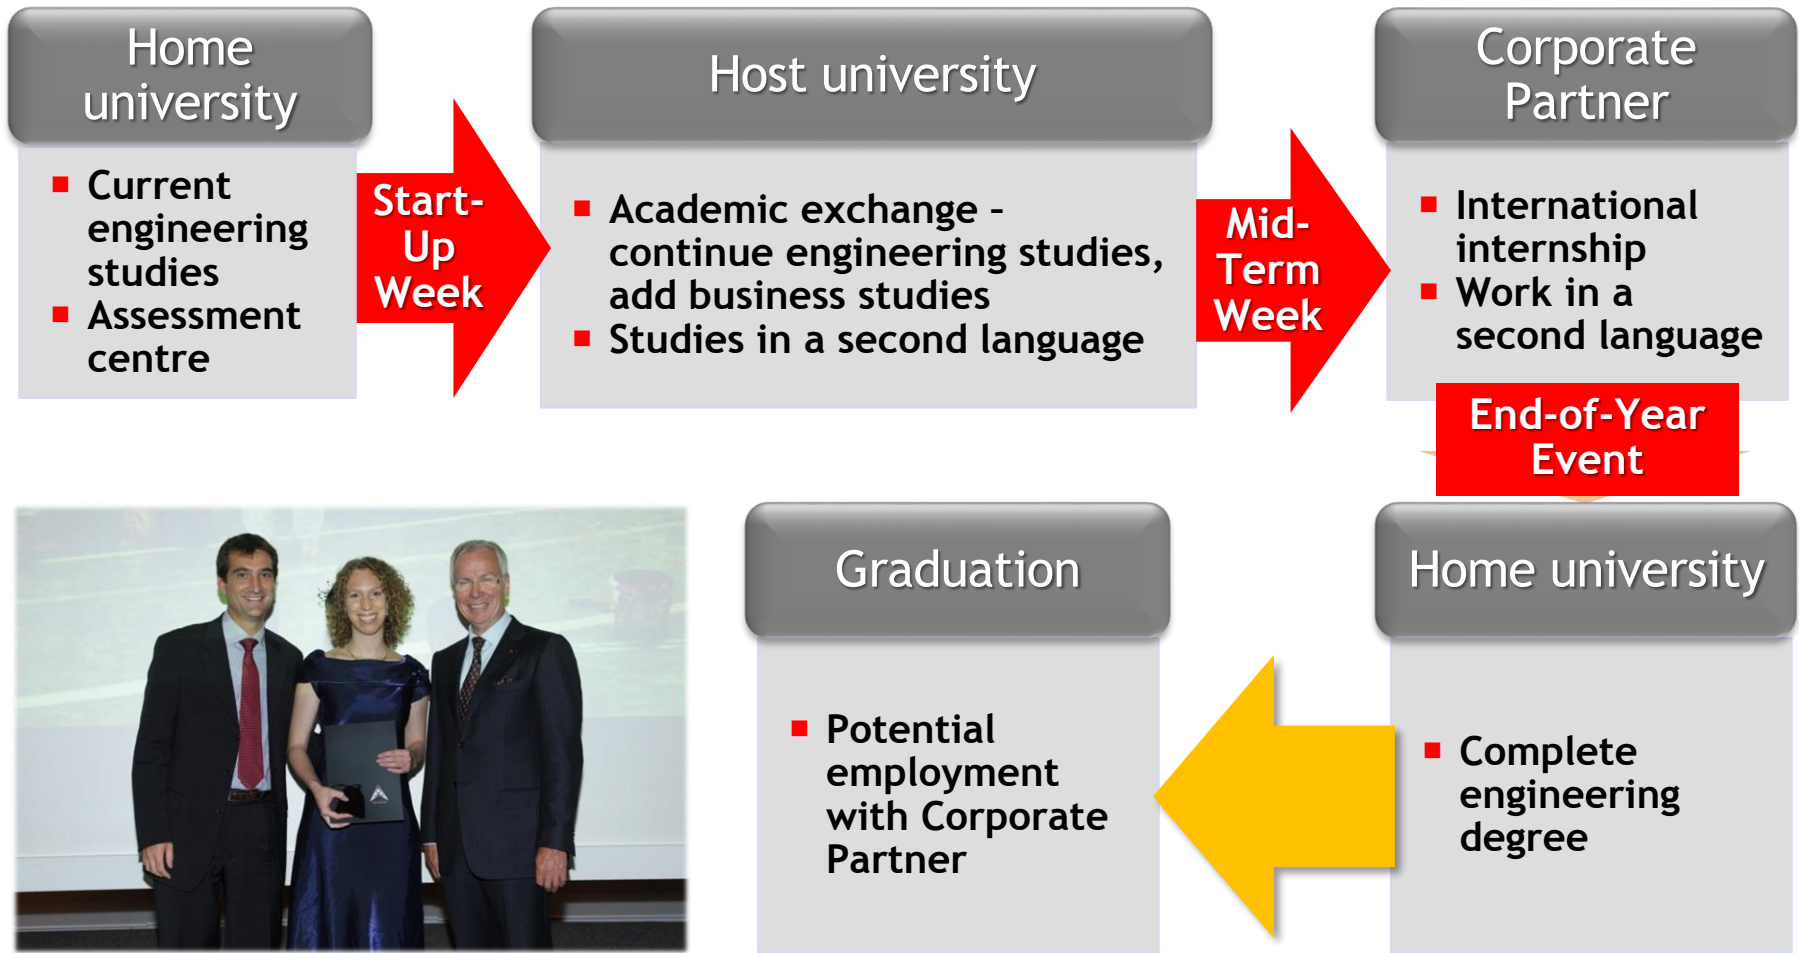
Home university

Current engineering studies
Assessment centre

Start-Up Week

Host university

Academic exchange - continue engineering studies, add business studies
Studies in a second language

Mid-Term Week

Corporate Partner

International internship
Work in a second language

End-of-Year Event

Home university

Complete engineering degree

Graduation

Potential employment with Corporate Partner